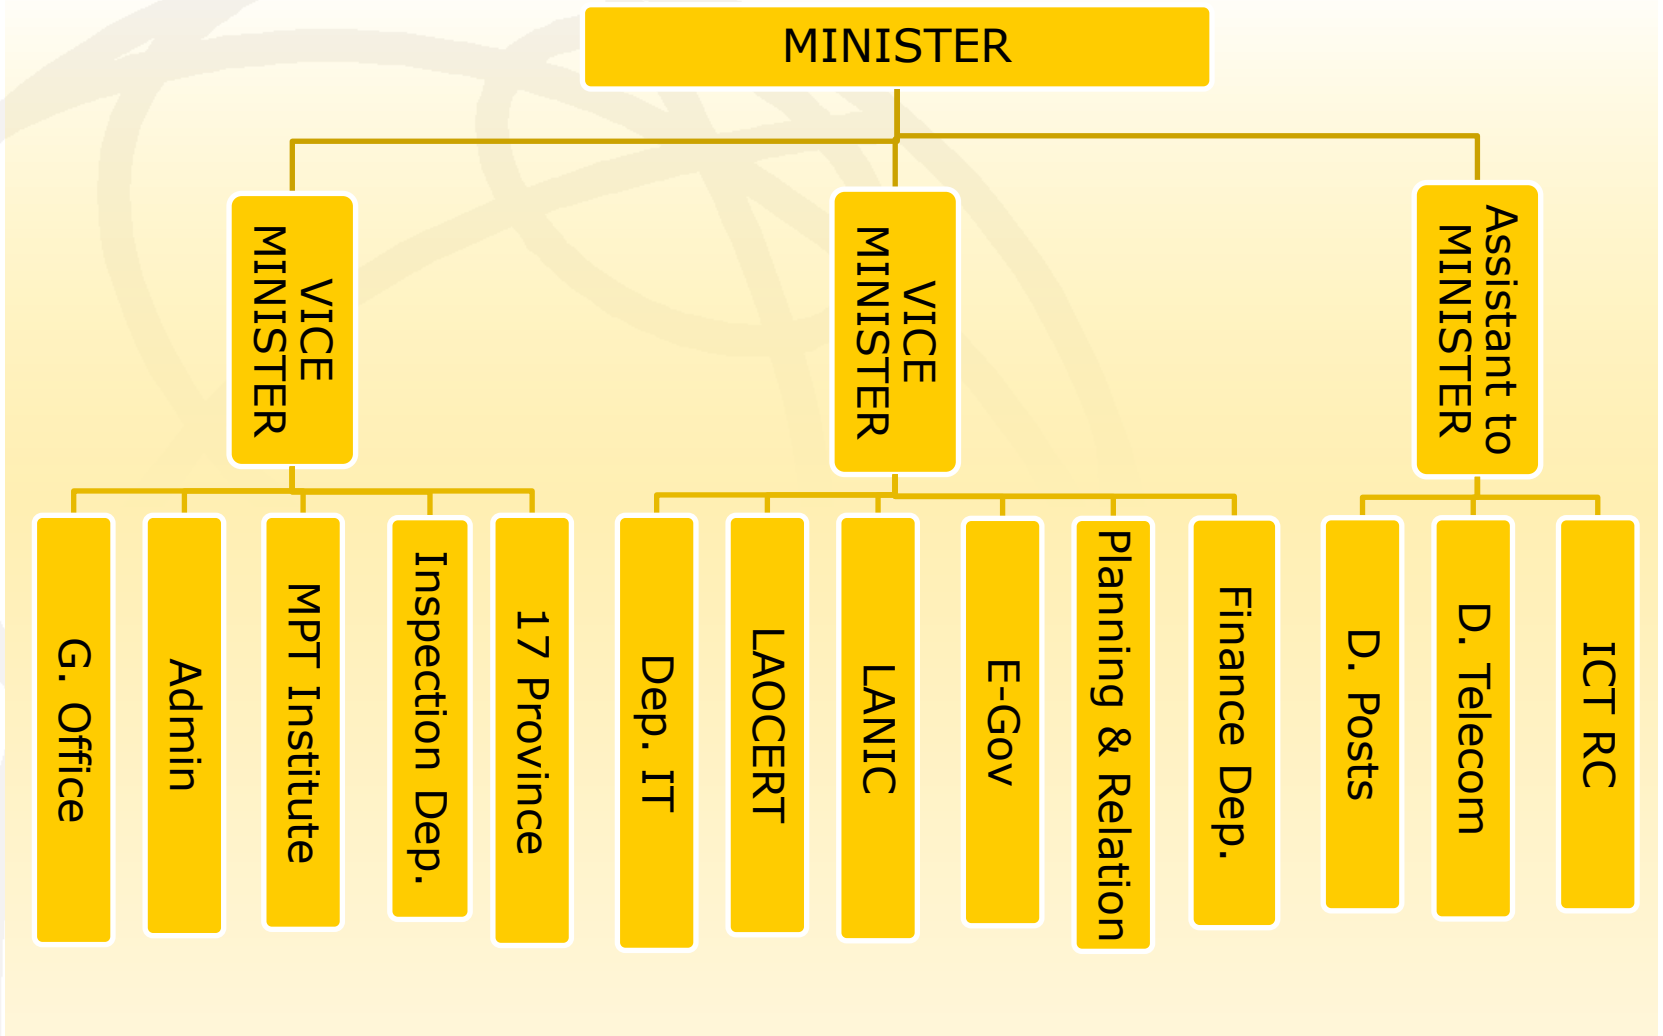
MINISTER

VICE MINISTER

VICE MINISTER

Assistant to MINISTER

G. Office

Admin

MPT Institute

Inspection Dep.

17 Province

Dep. IT

LAOCERT

LANIC

E-Gov

Planning & Relation

Finance Dep.

D. Posts

D. Telecom

ICT RC